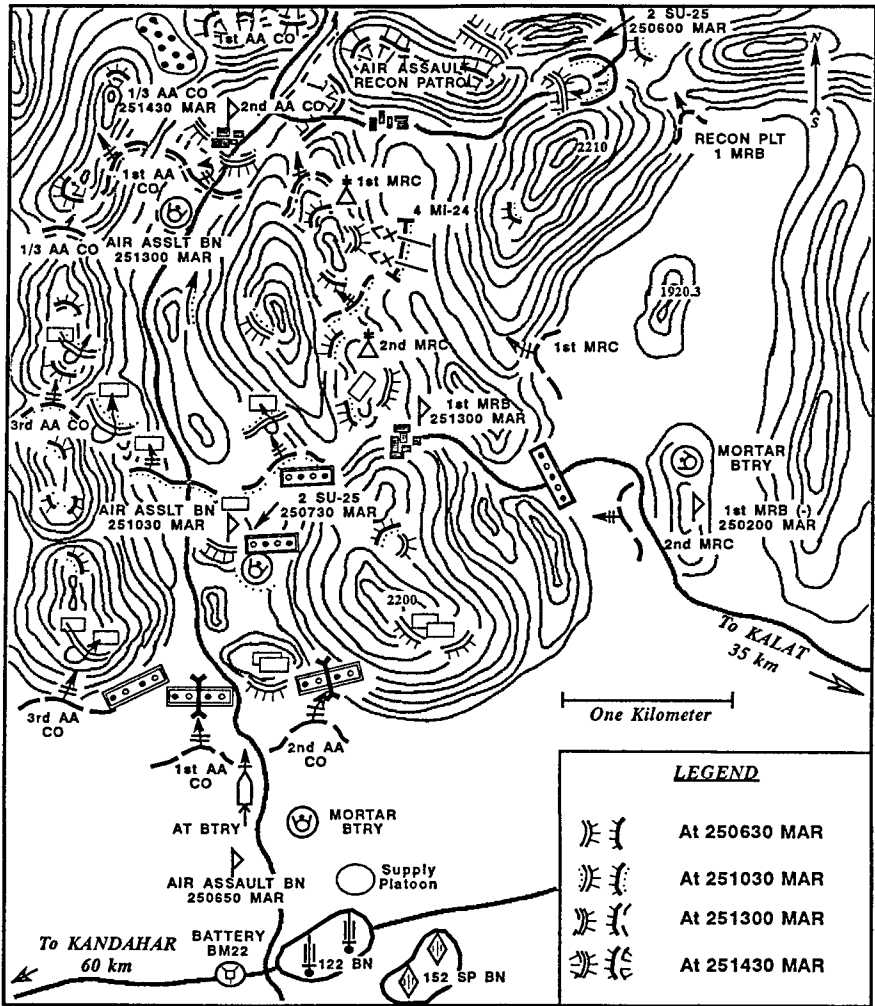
1st AA CO

2 SU-25
250600 MAR

AIR ASSAULT
RECON PATROL

N
S

1/3 AA CO
251430 MAR

2nd AA CO

RECON PLT
1 MRB

2210

1st AA
CO

1st MRC

4 MI-24

AIR ASSLT BN
251300 MAR

1/3 AA CO

1920.3

2nd MRC

1st MRC

1st MRB
251300 MAR

3rd AA CO

MORTAR
BTRY

AIR ASSLT BN
251030 MAR

2 SU-25
250730 MAR

1st MRB (-)
250200 MAR

2nd MRC

2200

To KALAT
35 km

One Kilometer

3rd AA
CO

2nd AA
CO

1st AA
CO

MORTAR
BTRY

AT BTRY

LEGEND

At 250630 MAR

AIR ASSAULT BN
250650 MAR

Supply
Platoon

At 251030 MAR

At 251300 MAR

To KANDAHAR
60 km

BATTERY
BM22

122 BN

152 SP BN

At 251430 MAR